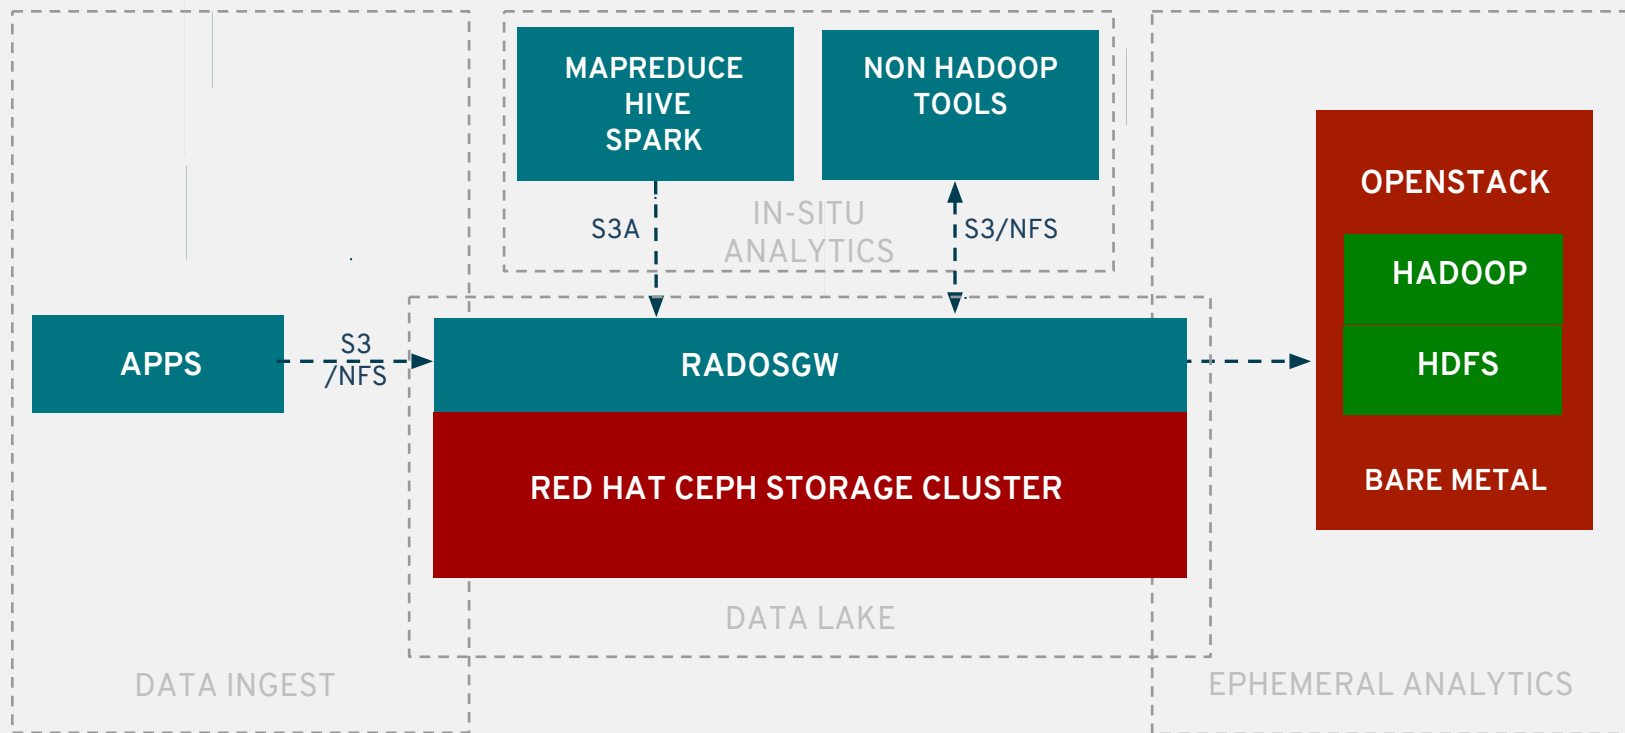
MAPREDUCE
HIVE
SPARK

NON HADOOP
TOOLS

S3A

IN-SITU
ANALYTICS

S3/NFS

OPENSTACK

HADOOP

HDFS

BARE METAL

APPS

S3
/NFS

RADOSGW

RED HAT CEPH STORAGE CLUSTER

DATA LAKE

DATA INGEST

EPHEMERAL ANALYTICS